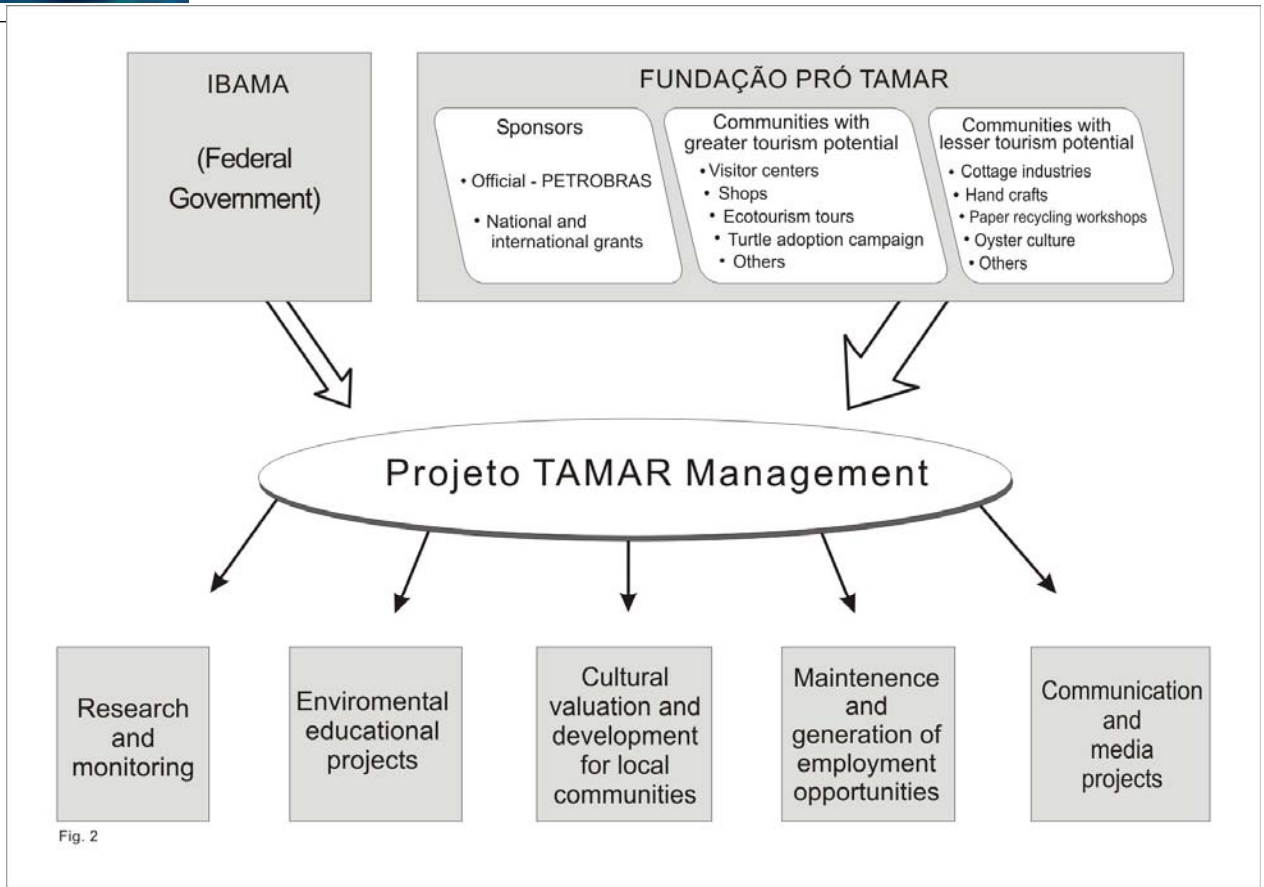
IBAMA

(Federal Government)

FUNDAÇÃO PRÓ TAMAR

Sponsors

• Official - PETROBRAS

• National and international grants

Communities with greater tourism potential

• Visitor centers
• Shops
• Ecotourism tours
• Turtle adoption campaign
• Others

Communities with lesser tourism potential

• Cottage industries
• Hand crafts
• Paper recycling workshops
• Oyster culture
• Others

Projeto TAMAR Management

Research and monitoring

Enviromental educational projects

Cultural valuation and development for local communities

Maintenence and generation of employment opportunities

Communication and media projects

Fig. 2